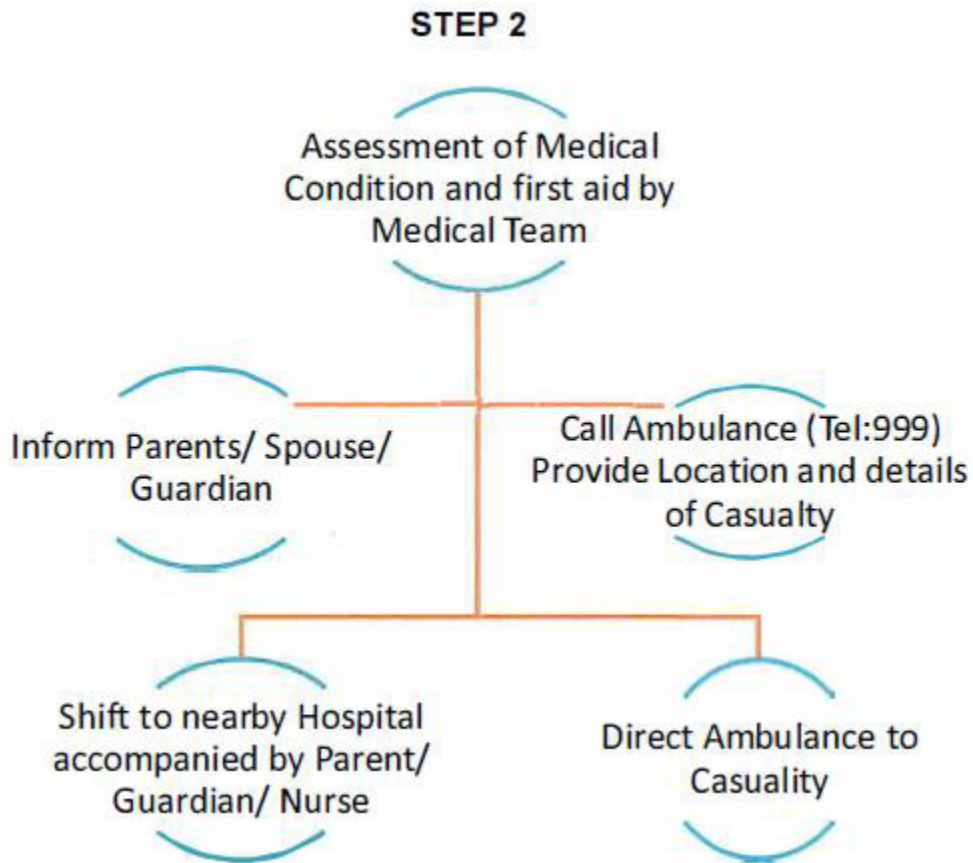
STEP 2

Assessment of Medical Condition and first aid by Medical Team

Inform Parents/ Spouse/ Guardian

Call Ambulance (Tel:999) Provide Location and details of Casualty

Shift to nearby Hospital accompanied by Parent/ Guardian/ Nurse

Direct Ambulance to Casuality